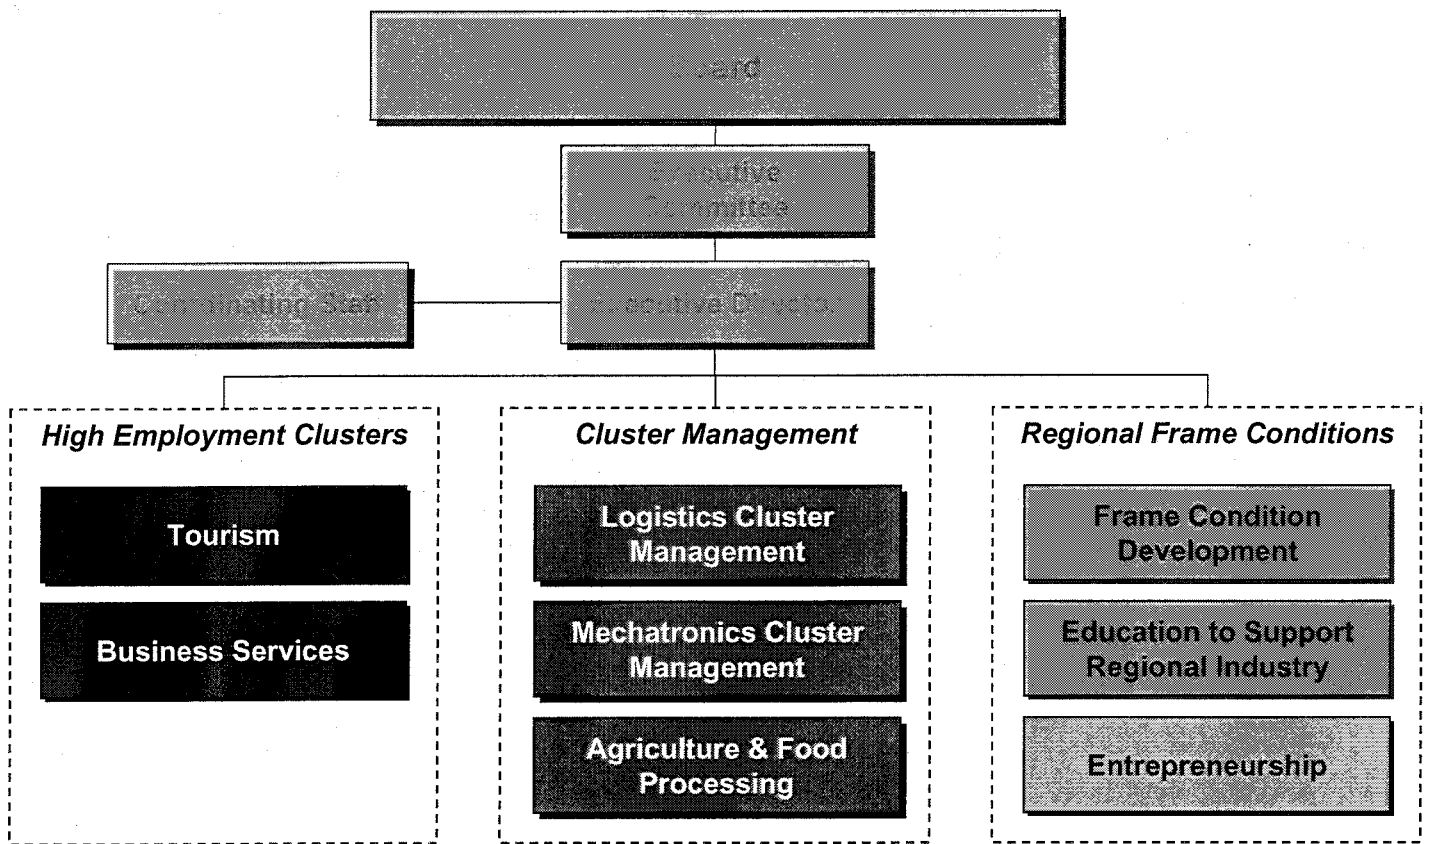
Board

Executive Committee

Coordinating Staff

Executive Director

High Employment Clusters

Tourism

Business Services

Cluster Management

Logistics Cluster Management

Mechatronics Cluster Management

Agriculture & Food Processing

Regional Frame Conditions

Frame Condition Development

Education to Support Regional Industry

Entrepreneurship